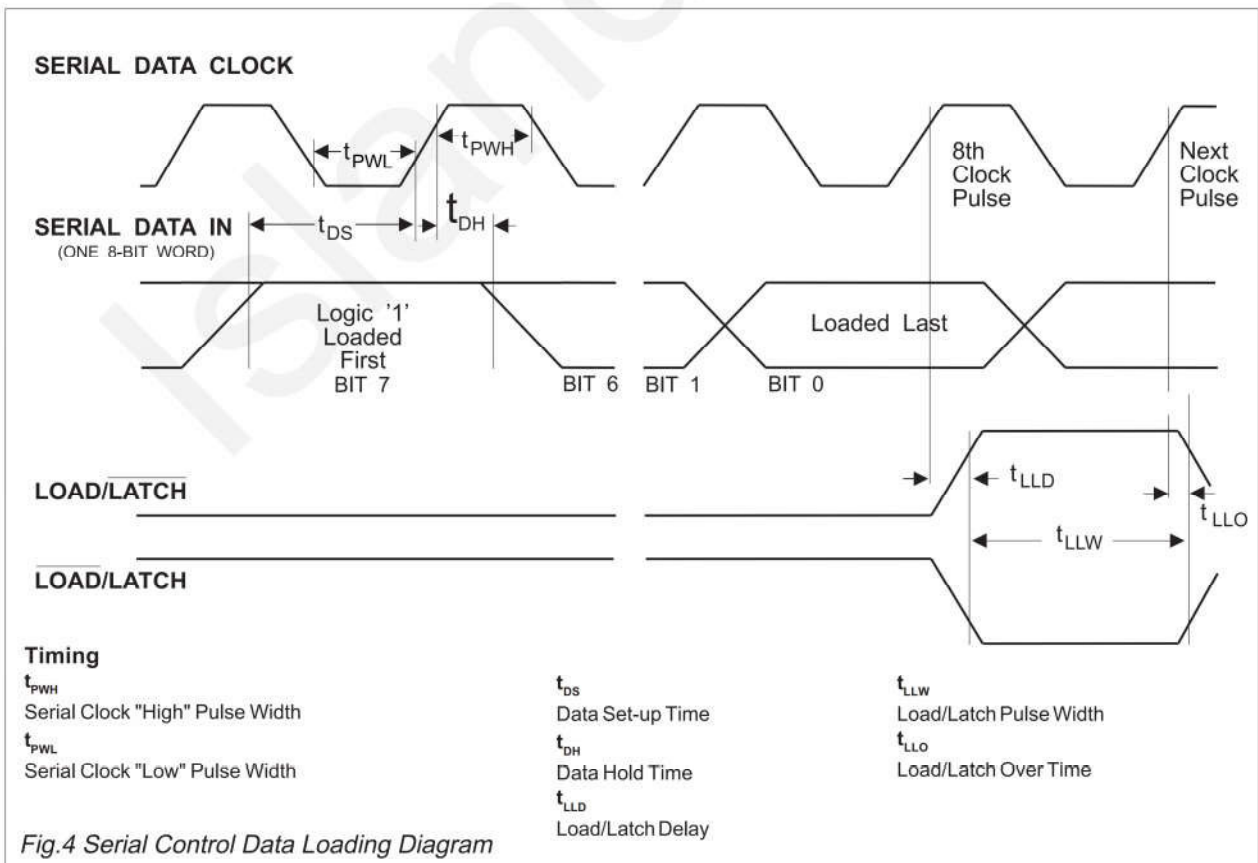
SERIAL DATA CLOCK

$t_{PWL}$ $t_{PWH}$

8th Clock Pulse

Next Clock Pulse

SERIAL DATA IN
(ONE 8-BIT WORD)

$t_{DS}$ $t_{DH}$

Logic '1' Loaded First
BIT 7

BIT 6 BIT 1 BIT 0

Loaded Last

LOAD/$\overline{LATCH}$

$t_{LLD}$

$t_{LLO}$

$t_{LLW}$

$\overline{LOAD}$/LATCH

Timing

$t_{PWH}$
Serial Clock "High" Pulse Width

$t_{PWL}$
Serial Clock "Low" Pulse Width

$t_{DS}$
Data Set-up Time

$t_{DH}$
Data Hold Time

$t_{LLD}$
Load/Latch Delay

$t_{LLW}$
Load/Latch Pulse Width

$t_{LLO}$
Load/Latch Over Time

Fig.4 Serial Control Data Loading Diagram